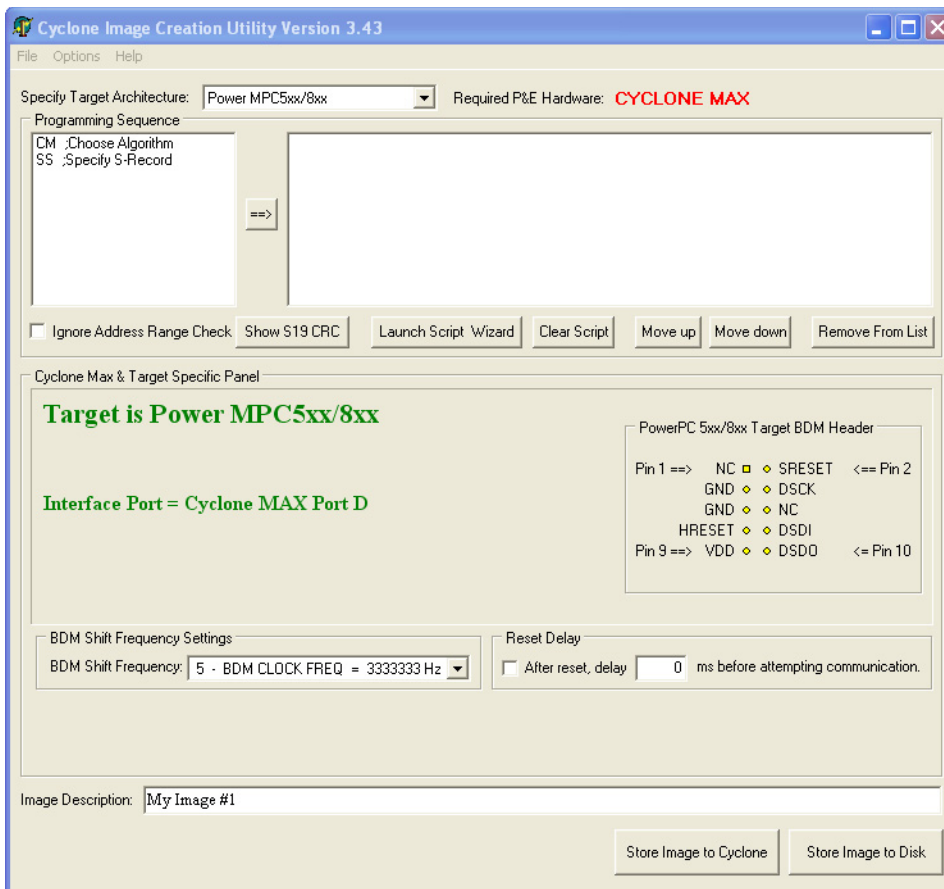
Cyclone Image Creation Utility Version 3.43

File Options Help

Specify Target Architecture: Power MPC5xx/8xx

Required P&E Hardware: CYCLONE MAX

Programming Sequence

CM ;Choose Algorithm
SS ;Specify S-Record

==>

Ignore Address Range Check

Show S19 CRC

Launch Script Wizard

Clear Script

Move up

Move down

Remove From List

Cyclone Max & Target Specific Panel

Target is Power MPC5xx/8xx

Interface Port = Cyclone MAX Port D

PowerPC 5xx/8xx Target BDM Header

Pin 1 ==> NC SRESET <== Pin 2
GND DSCK
GND NC
HRESET DSDI
Pin 9 ==> VDD DSDO <= Pin 10

BDM Shift Frequency Settings

BDM Shift Frequency: 5 - BDM CLOCK FREQ = 3333333 Hz

Reset Delay

After reset, delay 0 ms before attempting communication.

Image Description: My Image #1

Store Image to Cyclone

Store Image to Disk